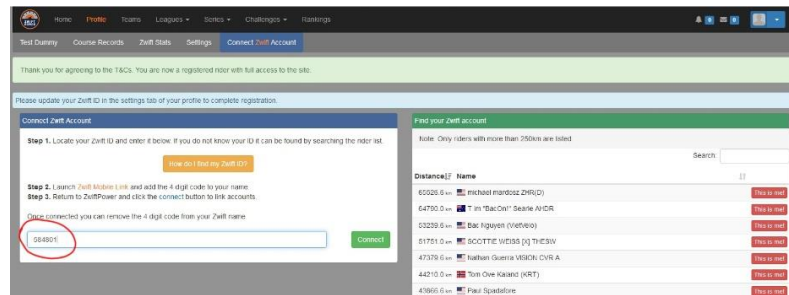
Home Profile Teams Leagues ▾ Series ▾ Challenges ▾ Rankings

0 0

Test Dummy Course Records Zwift Stats Settings Connect Zwift Account

Thank you for agreeing to the T&Cs. You are now a registered rider with full access to the site.

Please update your Zwift ID in the settings tab of your profile to complete registration.

Connect Zwift Account

Step 1. Locate your Zwift ID and enter it below. If you do not know your ID it can be found by searching the rider list.

How do I find my Zwift ID?

Step 2. Launch Zwift Mobile Link and add the 4 digit code to your name.
Step 3. Return to ZwiftPower and click the connect button to link accounts.

Once connected you can remove the 4 digit code from your Zwift name

684801

Connect

Find your Zwift account

Note: Only riders with more than 250km are listed.

Search:

| Distance | Name | |
|---|---|---|
| 65026.5 km | michael mardosz ZHR(D) | This is me! |
| 64790.0 km | T im "BaCon" Searle AHDR | This is me! |
| 53239.6 km | Bac Nguyen (VietVelo) | This is me! |
| 51751.0 km | SCOTTIE WEISS [X] THEBW | This is me! |
| 47379.6 km | Nathan Guerra VISION CVR A | This is me! |
| 44210.0 km | Tom Ove Kaland (KRT) | This is me! |
| 43866.6 km | Paul Spadafore | This is me! |